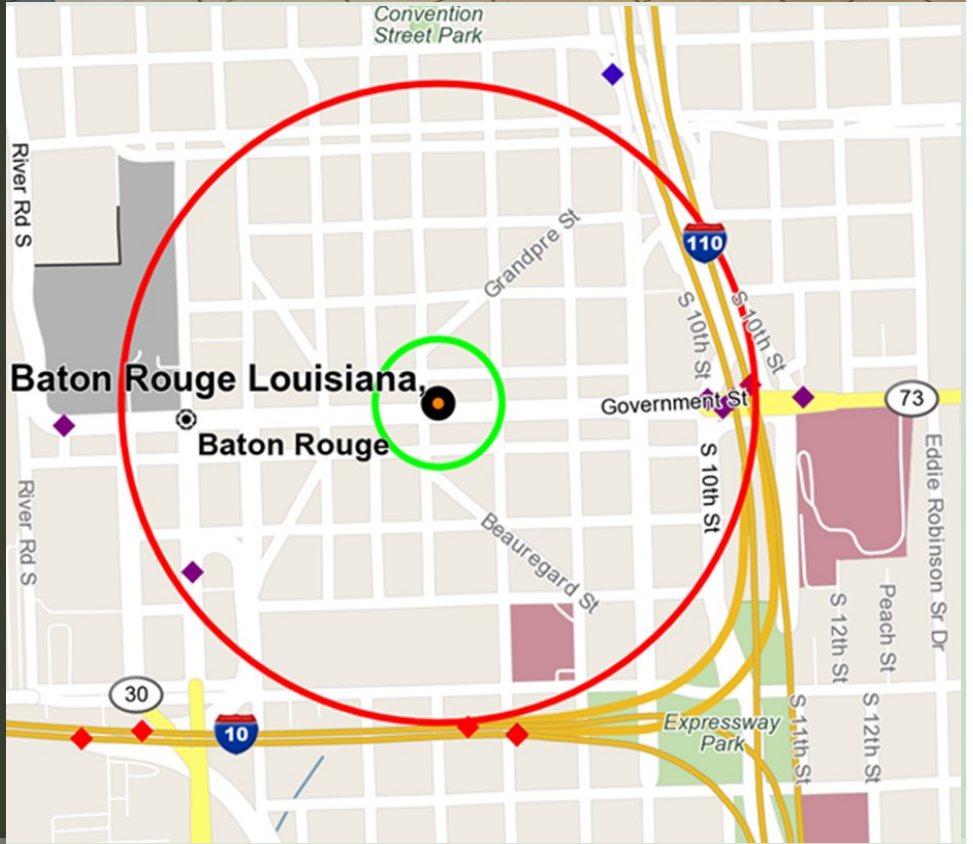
Convention Street Park

River Rd S

110

Grandpre St

S 10th St

S 10th St

Baton Rouge Louisiana,

Government St

73

Baton Rouge

S 10th St

Eddie Robinson Sr Dr

Beauregard St

River Rd S

S 12th St

Peach St

30

10

S 11th St

S 12th St

Expressway Park